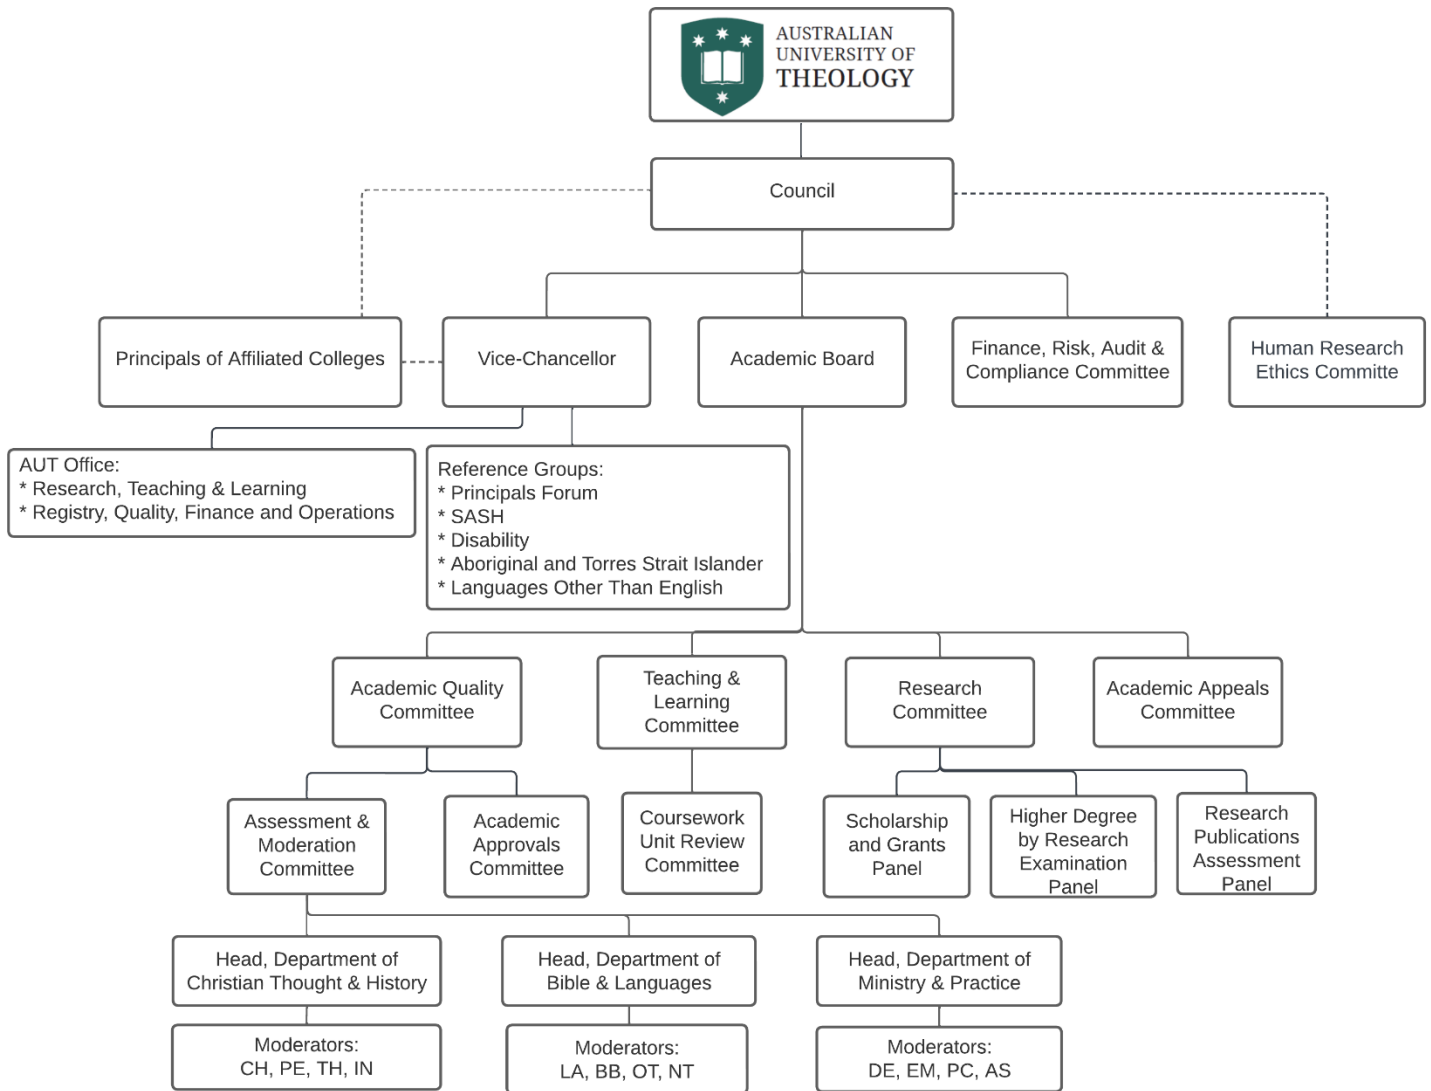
AUSTRALIAN UNIVERSITY OF THEOLOGY

Council

Principals of Affiliated Colleges

Vice-Chancellor

Academic Board

Finance, Risk, Audit & Compliance Committee

Human Research Ethics Committe

AUT Office:
* Research, Teaching & Learning
* Registry, Quality, Finance and Operations

Reference Groups:
* Principals Forum
* SASH
* Disability
* Aboriginal and Torres Strait Islander
* Languages Other Than English

Academic Quality Committee

Teaching & Learning Committee

Research Committee

Academic Appeals Committee

Assessment & Moderation Committee

Academic Approvals Committee

Coursework Unit Review Committee

Scholarship and Grants Panel

Higher Degree by Research Examination Panel

Research Publications Assessment Panel

Head, Department of Christian Thought & History

Head, Department of Bible & Languages

Head, Department of Ministry & Practice

Moderators: CH, PE, TH, IN

Moderators: LA, BB, OT, NT

Moderators: DE, EM, PC, AS